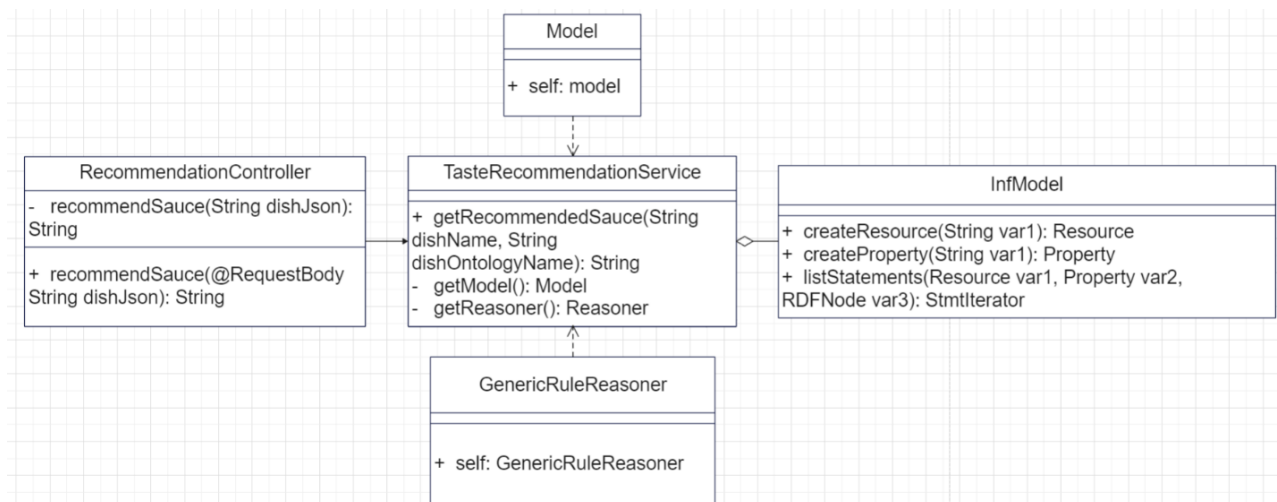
Model

+ self: model

RecommendationController

- recommendSauce(String dishJson): String

+ recommendSauce(@RequestBody String dishJson): String

TasteRecommendationService

+ getRecommendedSauce(String dishName, String dishOntologyName): String
- getModel(): Model
- getReasoner(): Reasoner

InfModel

+ createResource(String var1): Resource
+ createProperty(String var1): Property
+ listStatements(Resource var1, Property var2, RDFNode var3): StmtIterator

GenericRuleReasoner

+ self: GenericRuleReasoner